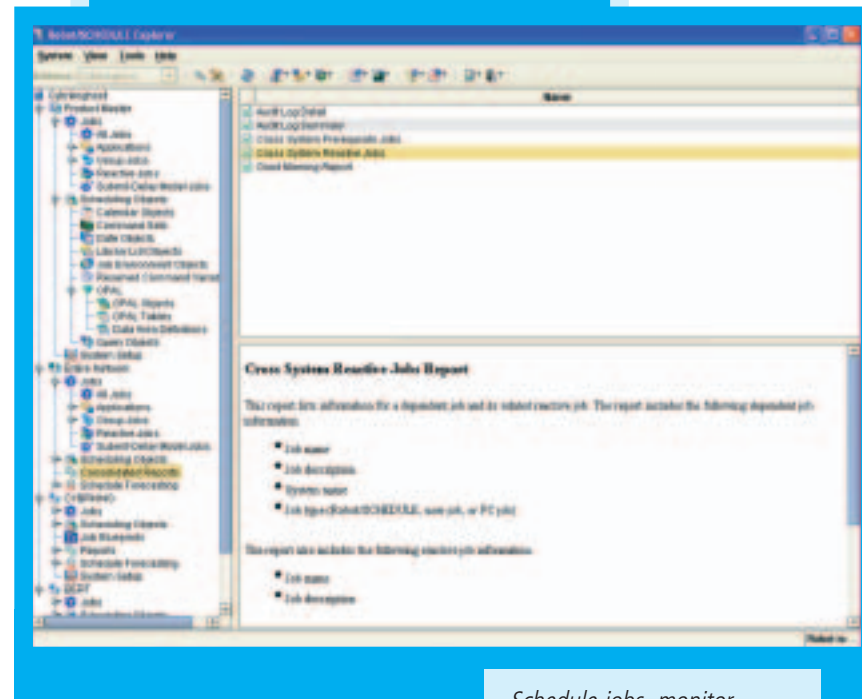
Robot/SCHEDULE Explorer

System View Tools Help

Name

Audit Log Detail
Audit Log Summary
Cross System Prerequisite Jobs
Cross System Reactive Jobs
Good Morning Report

Product Master
Jobs
All Jobs
Applications
Group Jobs
Reactive Jobs
Submit Delay Model Jobs
Scheduling Objects
Calendar Objects
Command Sets
Date Objects
Library List Objects
Job Environment Objects
Reserved Command Variables
OPAL
OPAL Reports
OPAL Tables
Data Area Definitions
Query Objects
System Setup
Enterprise Network
Jobs
All Jobs
Applications
Group Jobs
Reactive Jobs
Submit Delay Model Jobs
Scheduling Objects
Consolidated Reports
Schedule Forecasting
Jobs
Scheduling Objects
Job Blueprints
Reports
Schedule Forecasting
System Setup
Jobs

Cross System Reactive Jobs Report

This report lists information for a dependent job and its related reactive job. The report includes the following dependent job information:

• Job name
• Job description
• System name
• Job type (Robot/SCHEDULE, user job, or PC job)

The report also includes the following reactive job information:

• Job name
• Job description

Schedule jobs, monitor